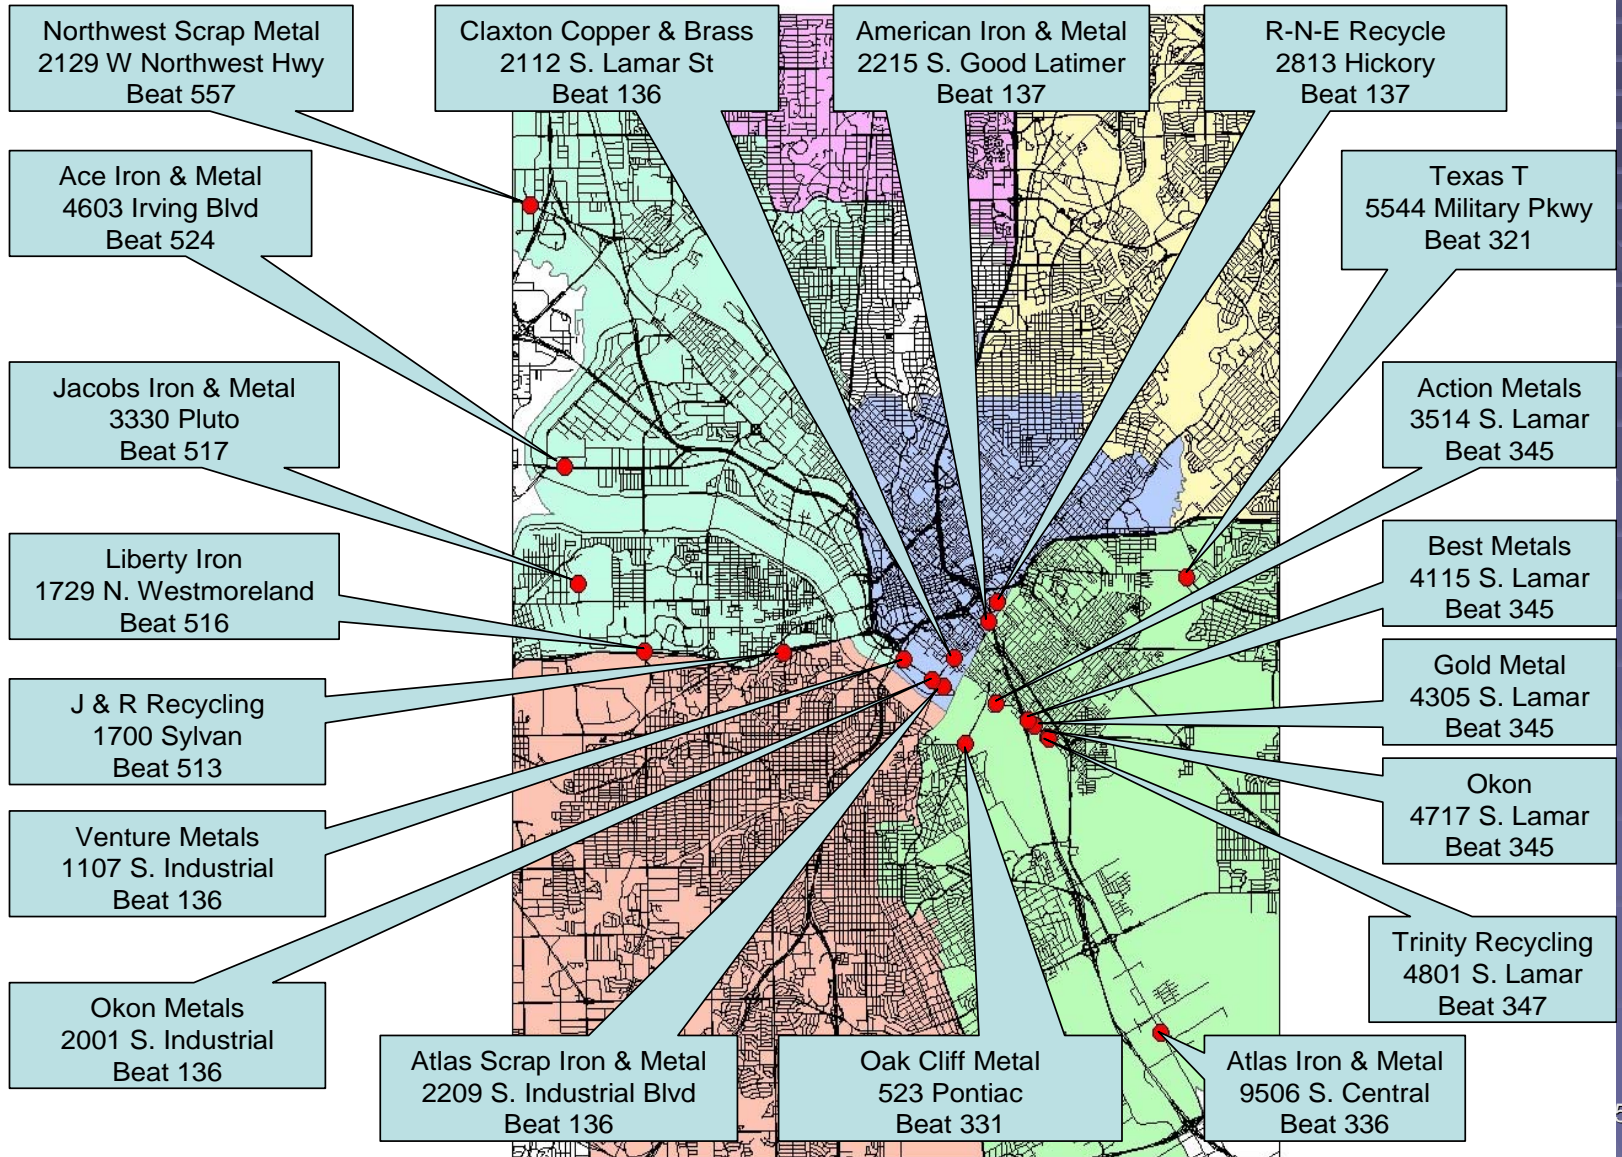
Northwest Scrap Metal
2129 W Northwest Hwy
Beat 557

Claxton Copper & Brass
2112 S. Lamar St
Beat 136

American Iron & Metal
2215 S. Good Latimer
Beat 137

R-N-E Recycle
2813 Hickory
Beat 137

Ace Iron & Metal
4603 Irving Blvd
Beat 524

Texas T
5544 Military Pkwy
Beat 321

Jacobs Iron & Metal
3330 Pluto
Beat 517

Action Metals
3514 S. Lamar
Beat 345

Liberty Iron
1729 N. Westmoreland
Beat 516

Best Metals
4115 S. Lamar
Beat 345

J & R Recycling
1700 Sylvan
Beat 513

Gold Metal
4305 S. Lamar
Beat 345

Venture Metals
1107 S. Industrial
Beat 136

Okon
4717 S. Lamar
Beat 345

Trinity Recycling
4801 S. Lamar
Beat 347

Okon Metals
2001 S. Industrial
Beat 136

Atlas Scrap Iron & Metal
2209 S. Industrial Blvd
Beat 136

Oak Cliff Metal
523 Pontiac
Beat 331

Atlas Iron & Metal
9506 S. Central
Beat 336